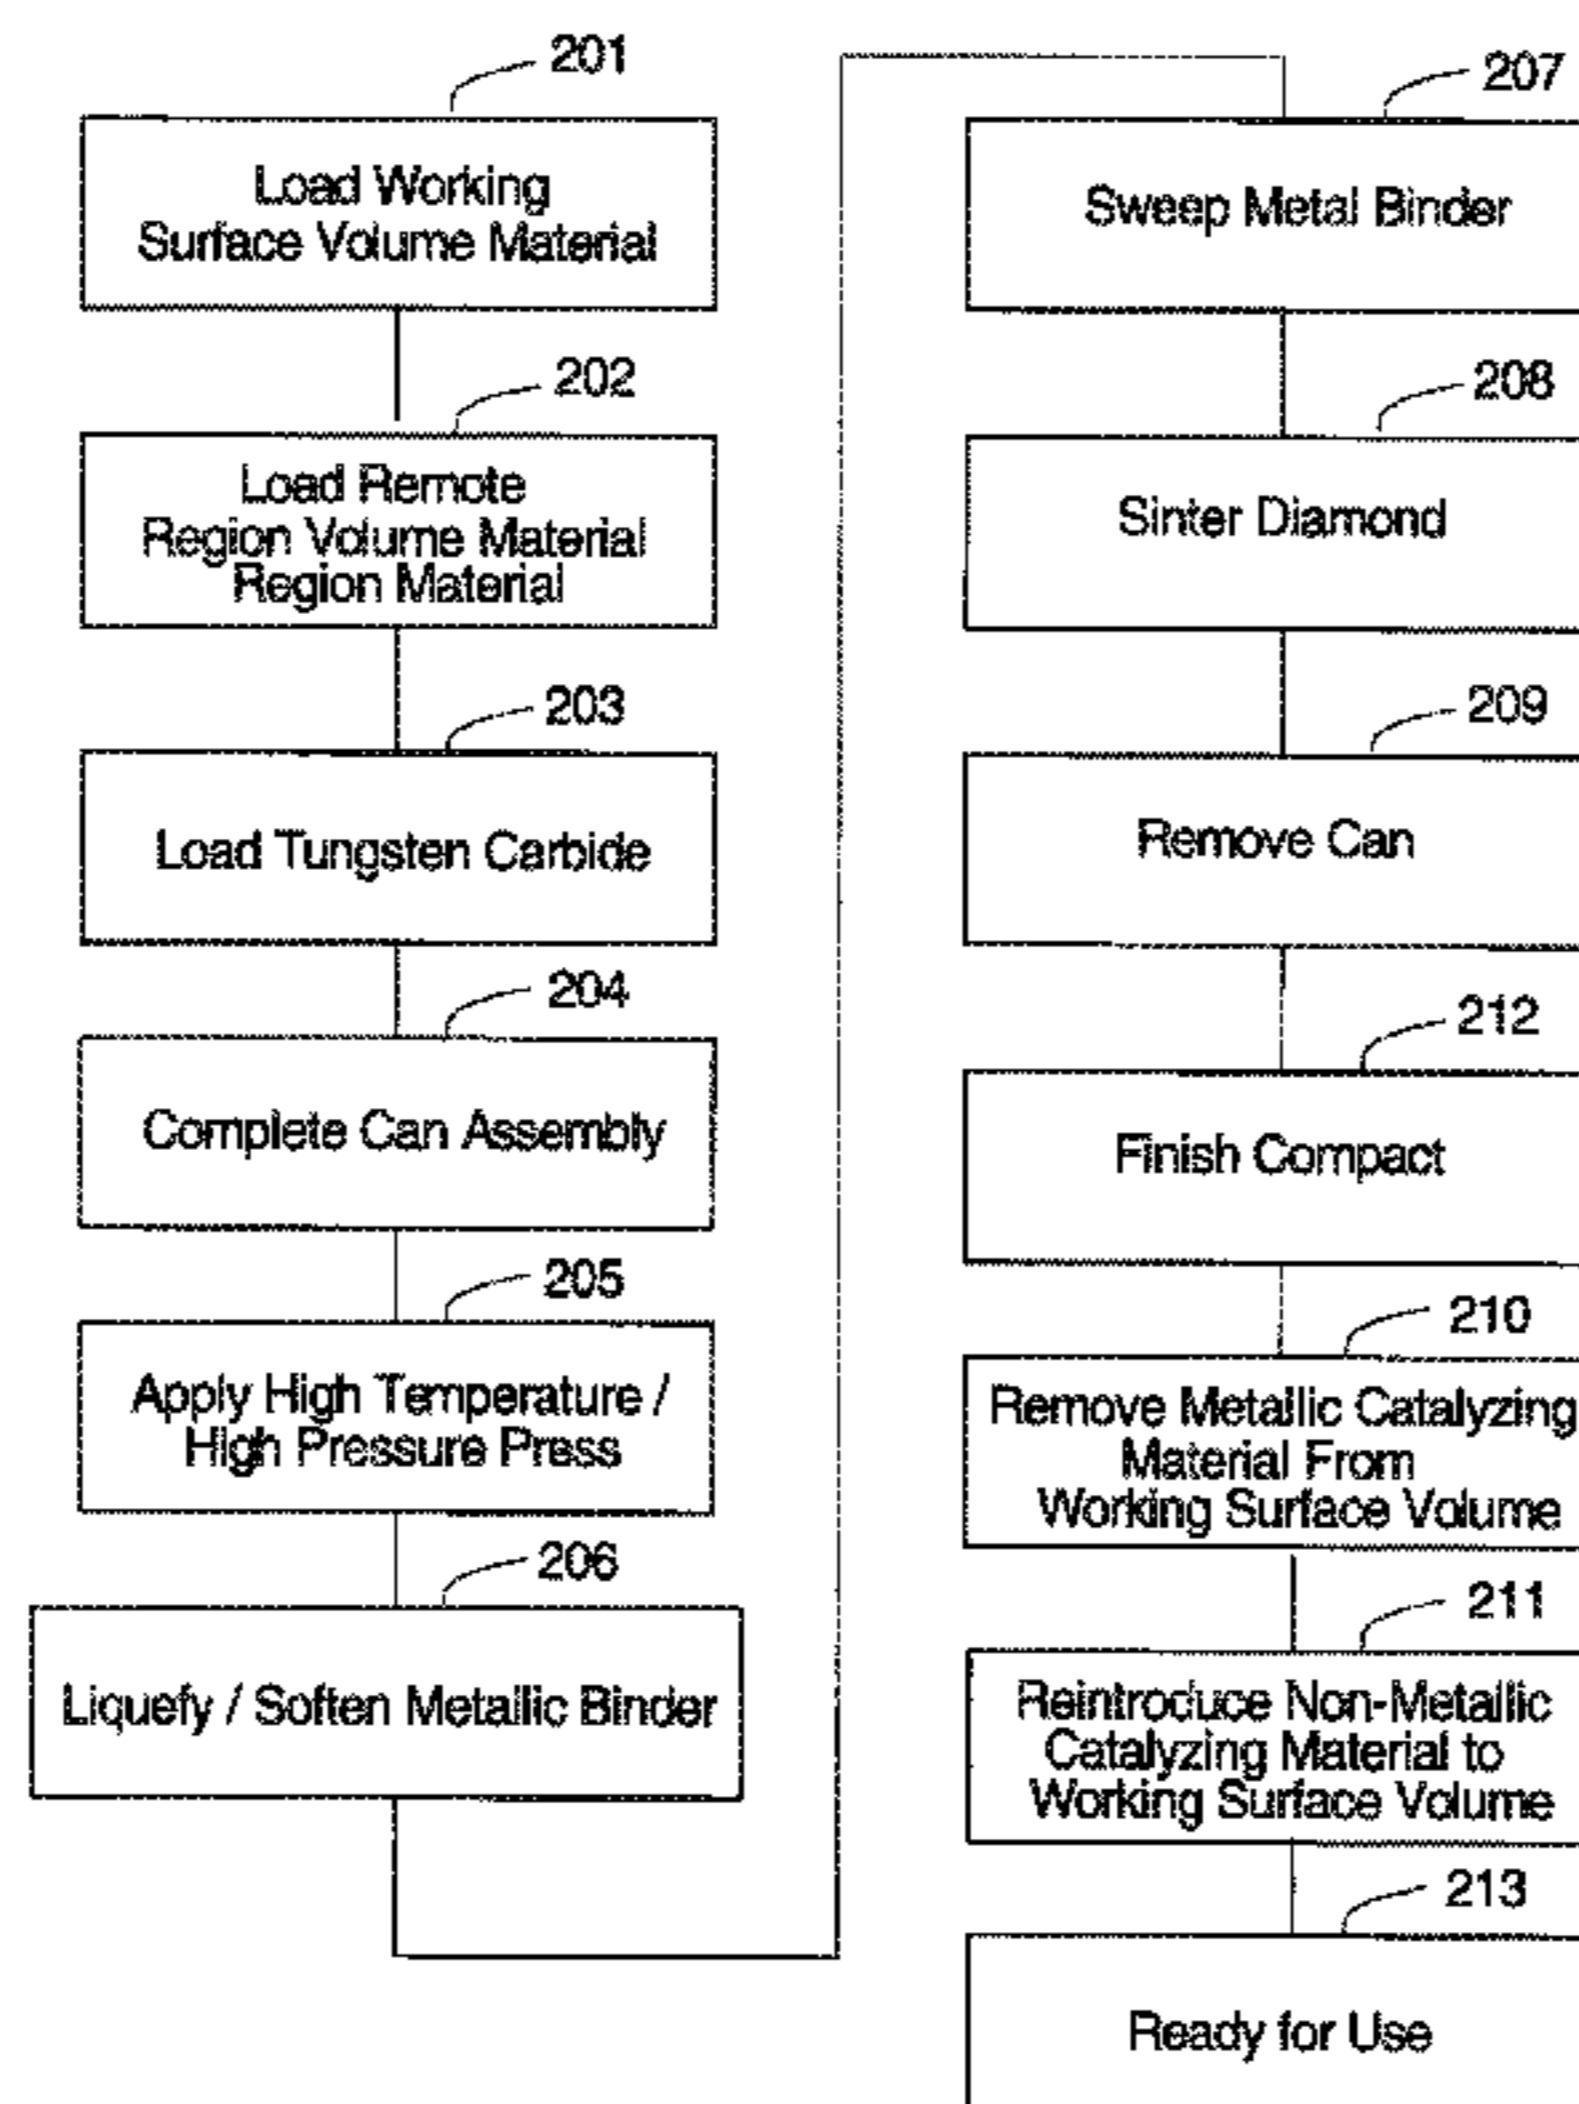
201

Load Working Surface Volume Material

202

Load Remote Region Volume Material Region Material

203

Load Tungsten Carbide

204

Complete Can Assembly

205

Apply High Temperature / High Pressure Press

206

Liquefy / Soften Metallic Binder

207

Sweep Metal Binder

208

Sinter Diamond

209

Remove Can

212

Finish Compact

210

Remove Metallic Catalyzing Material From Working Surface Volume

211

Reintroduce Non-Metallic Catalyzing Material to Working Surface Volume

213

Ready for Use